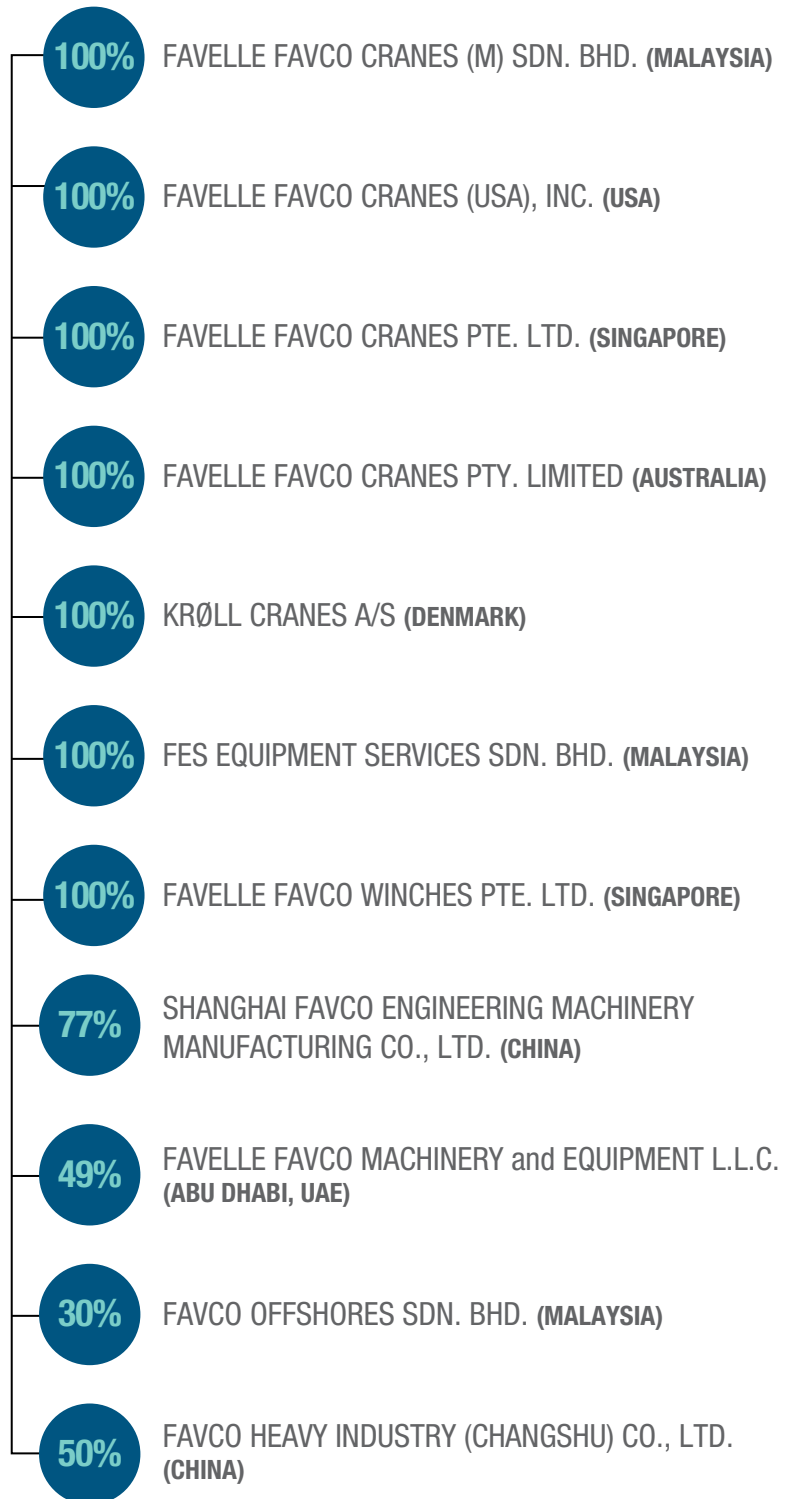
100% FAVELLE FAVCO CRANES (M) SDN. BHD. **(MALAYSIA)**

100% FAVELLE FAVCO CRANES (USA), INC. **(USA)**

100% FAVELLE FAVCO CRANES PTE. LTD. **(SINGAPORE)**

100% FAVELLE FAVCO CRANES PTY. LIMITED **(AUSTRALIA)**

100% KRØLL CRANES A/S **(DENMARK)**

100% FES EQUIPMENT SERVICES SDN. BHD. **(MALAYSIA)**

100% FAVELLE FAVCO WINCHES PTE. LTD. **(SINGAPORE)**

77% SHANGHAI FAVCO ENGINEERING MACHINERY MANUFACTURING CO., LTD. **(CHINA)**

49% FAVELLE FAVCO MACHINERY and EQUIPMENT L.L.C. **(ABU DHABI, UAE)**

30% FAVCO OFFSHORES SDN. BHD. **(MALAYSIA)**

50% FAVCO HEAVY INDUSTRY (CHANGSHU) CO., LTD. **(CHINA)**